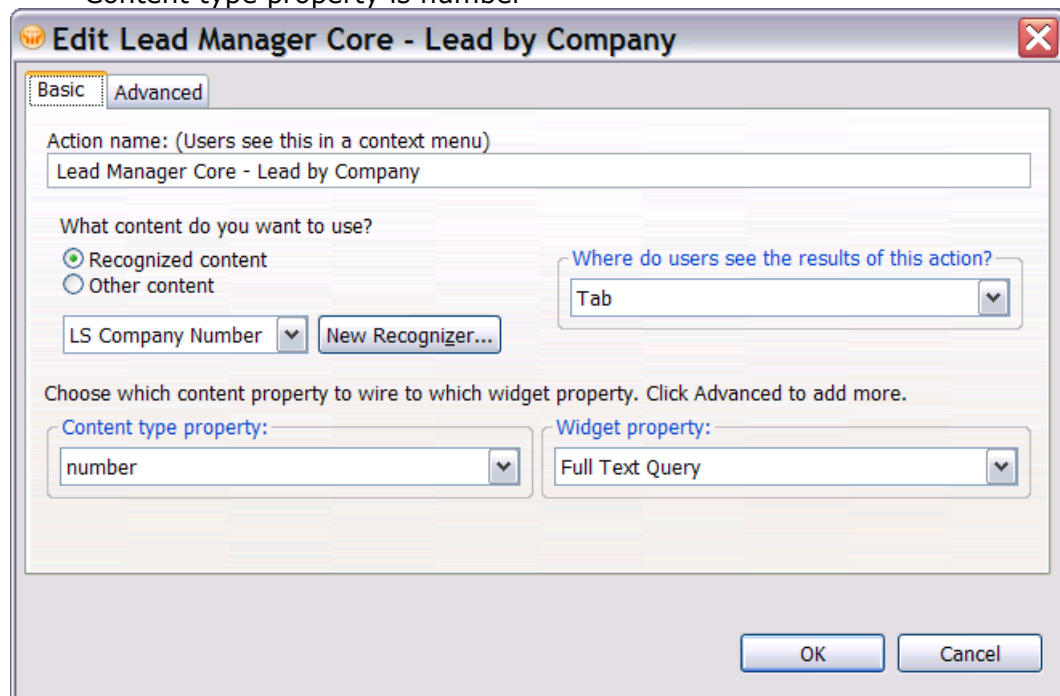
Content type property is number.

Edit Lead Manager Core - Lead by Company

Basic | Advanced

Action name: (Users see this in a context menu)
Lead Manager Core - Lead by Company

What content do you want to use?
Recognized content
Other content

LS Company Number
New Recognizer...

Where do users see the results of this action?
Tab

Choose which content property to wire to which widget property. Click Advanced to add more.

Content type property:
number

Widget property:
Full Text Query

OK
Cancel